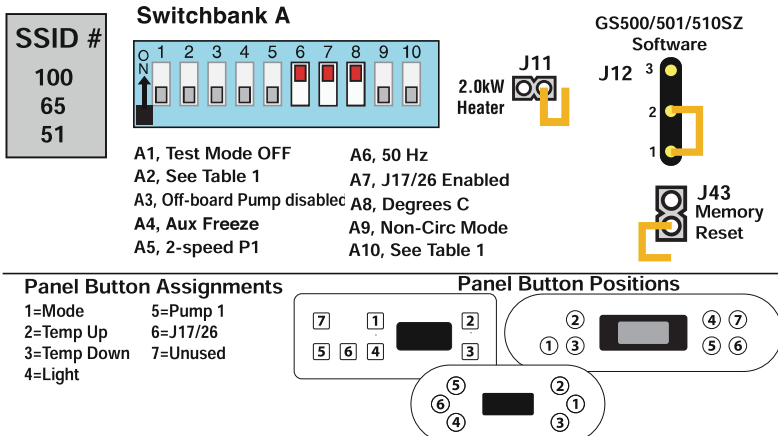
SSID #
100
65
51

Switchbank A

ON
1 2 3 4 5 6 7 8 9 10

A1, Test Mode OFF
A2, See Table 1
A3, Off-board Pump disabled
A4, Aux Freeze
A5, 2-speed P1

A6, 50 Hz
A7, J17/26 Enabled
A8, Degrees C
A9, Non-Circ Mode
A10, See Table 1

J11
2.0kW Heater

GS500/501/510SZ Software
J12
3
2
1

J43
Memory Reset

Panel Button Assignments
1=Mode
2=Temp Up
3=Temp Down
4=Light
5=Pump 1
6=J17/26
7=Unused

Panel Button Positions
7 1 2
5 6 4 3

2 4 7
1 3 5 6

5 2
6 1
4 3